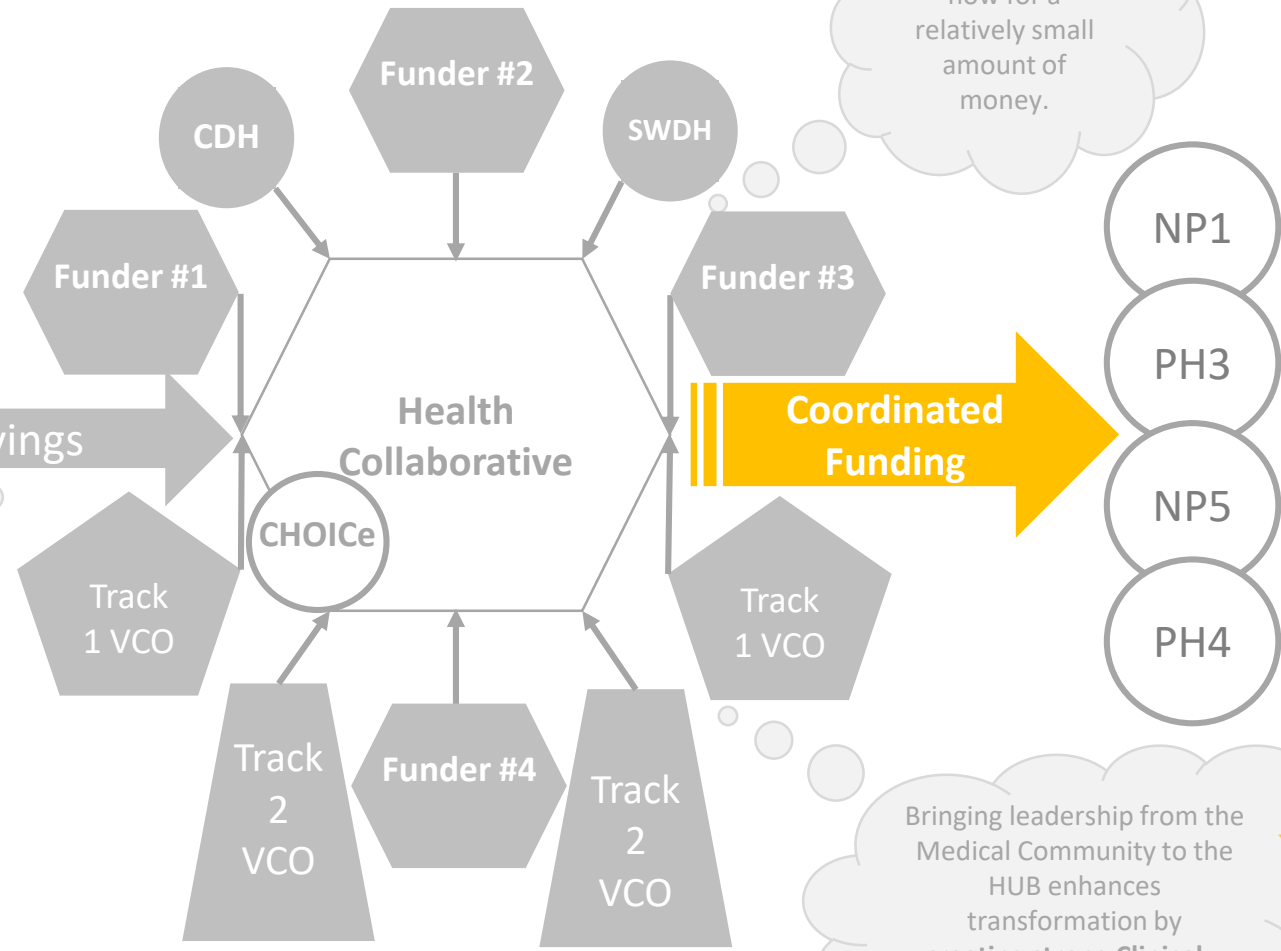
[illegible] relatively small amount of money.

Funder #2

CDH

SWDH

Funder #1

Funder #3

NP1

PH3

vings

Health Collaborative

Coordinated Funding

NP5

CHOICe

Track 1 VCO

Track 1 VCO

PH4

Track 2 VCO

Funder #4

Track 2 VCO

Bringing leadership from the Medical Community to the HUB enhances transformation by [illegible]